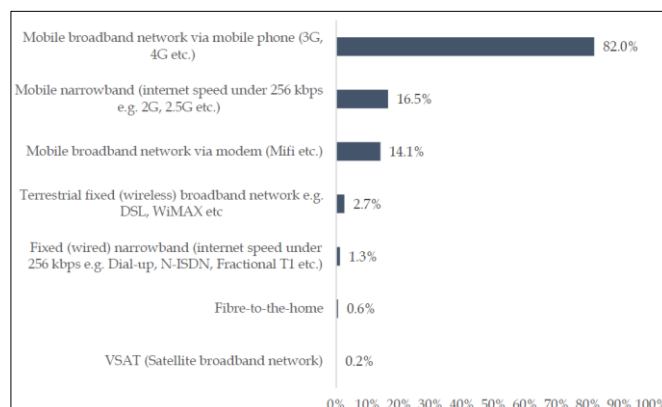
Mobile broadband network via mobile phone (3G, 4G etc.) 82.0%

Mobile narrowband (internet speed under 256 kbps e.g. 2G, 2.5G etc.) 16.5%

Mobile broadband network via modem (Mifi etc.) 14.1%

Terrestrial fixed (wireless) broadband network e.g. DSL, WiMAX etc 2.7%

Fixed (wired) narrowband (internet speed under 256 kbps e.g. Dial-up, N-ISDN, Fractional T1 etc.) 1.3%

Fibre-to-the-home 0.6%

VSAT (Satellite broadband network) 0.2%

0% 10% 20% 30% 40% 50% 60% 70% 80% 90% 100%